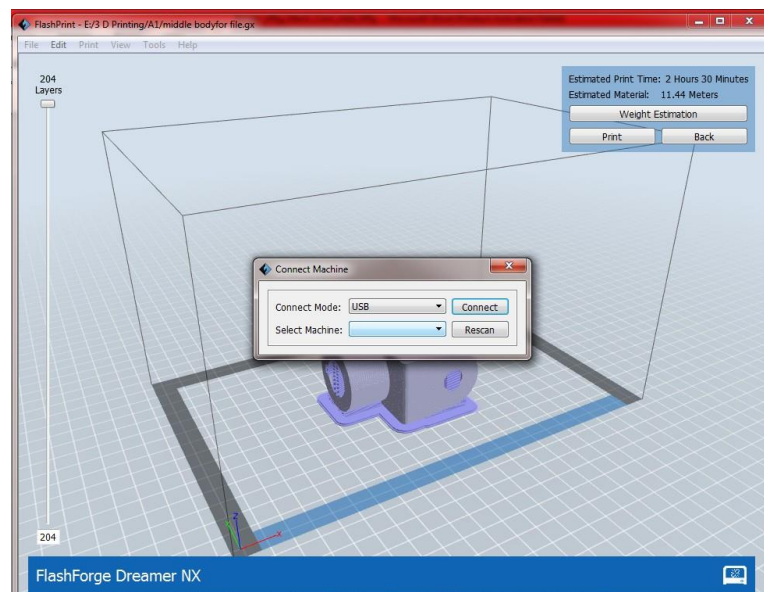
FlashPrint - E:/3 D Printing/A1/middle bodyfor file.gx

File Edit Print View Tools Help

204
Layers

Estimated Print Time: 2 Hours 30 Minutes
Estimated Material: 11.44 Meters

Weight Estimation

Print

Back

Connect Machine

Connect Mode: USB

Connect

Select Machine:

Rescan

204

FlashForge Dreamer NX